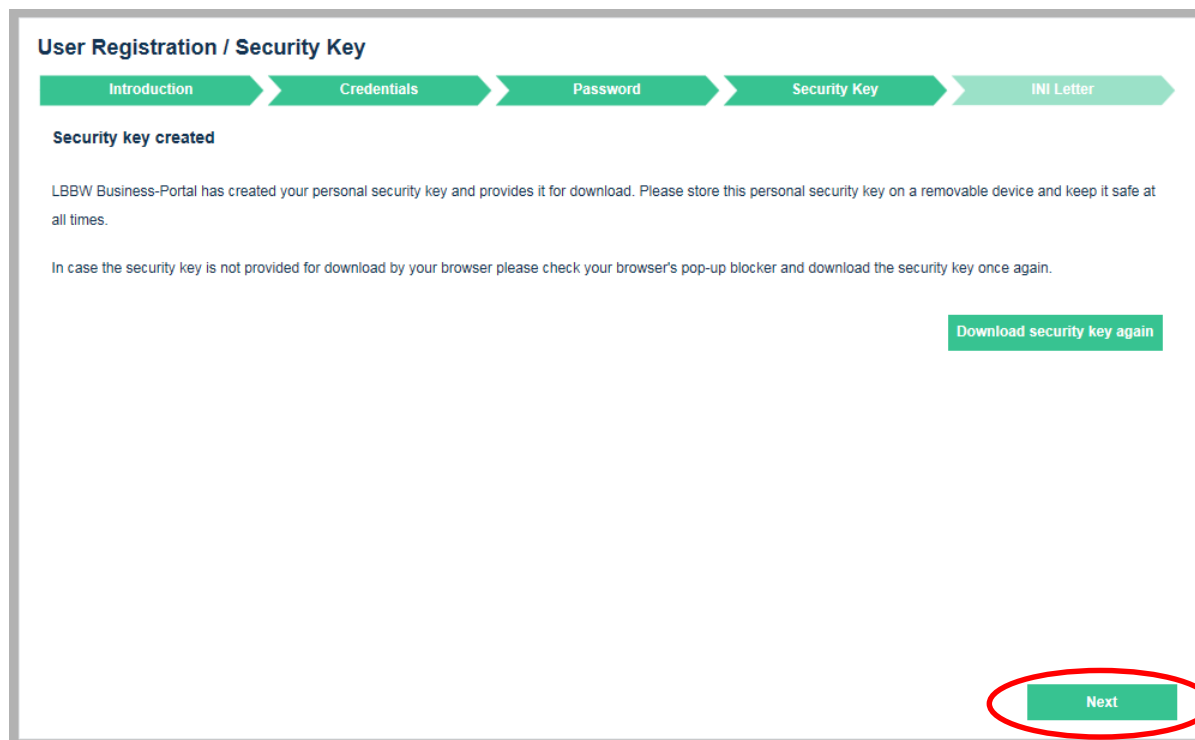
User Registration / Security Key

Introduction
Credentials
Password
Security Key
INI Letter

Security key created

LBBW Business-Portal has created your personal security key and provides it for download. Please store this personal security key on a removable device and keep it safe at all times.

In case the security key is not provided for download by your browser please check your browser's pop-up blocker and download the security key once again.

Download security key again

Next